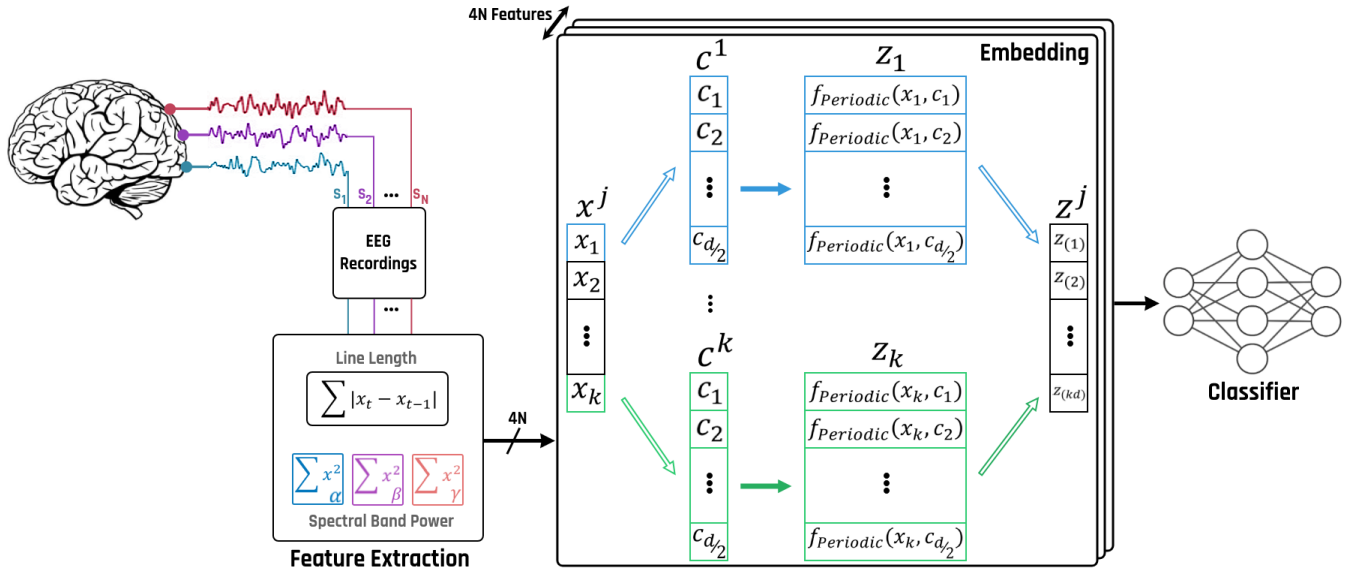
4N Features

Embedding

$S_1$ $S_2$ ... $S_N$

EEG Recordings

...

Line Length

$\sum |x_t - x_{t-1}|$

$\sum_{\alpha} x^2$ $\sum_{\beta} x^2$ $\sum_{\gamma} x^2$

Spectral Band Power

Feature Extraction

4N

$x^j$

$x_1$
$x_2$
⋮
$x_k$

$c^1$

$c_1$
$c_2$
⋮
$c_{d/2}$

⋮

$c^k$

$c_1$
$c_2$
⋮
$c_{d/2}$

$z_1$

$f_{Periodic}(x_1, c_1)$
$f_{Periodic}(x_1, c_2)$
⋮
$f_{Periodic}(x_1, c_{d/2})$

$z_k$

$f_{Periodic}(x_k, c_1)$
$f_{Periodic}(x_k, c_2)$
⋮
$f_{Periodic}(x_k, c_{d/2})$

$z^j$

$z_{(1)}$
$z_{(2)}$
⋮
$z_{(kd)}$

Classifier